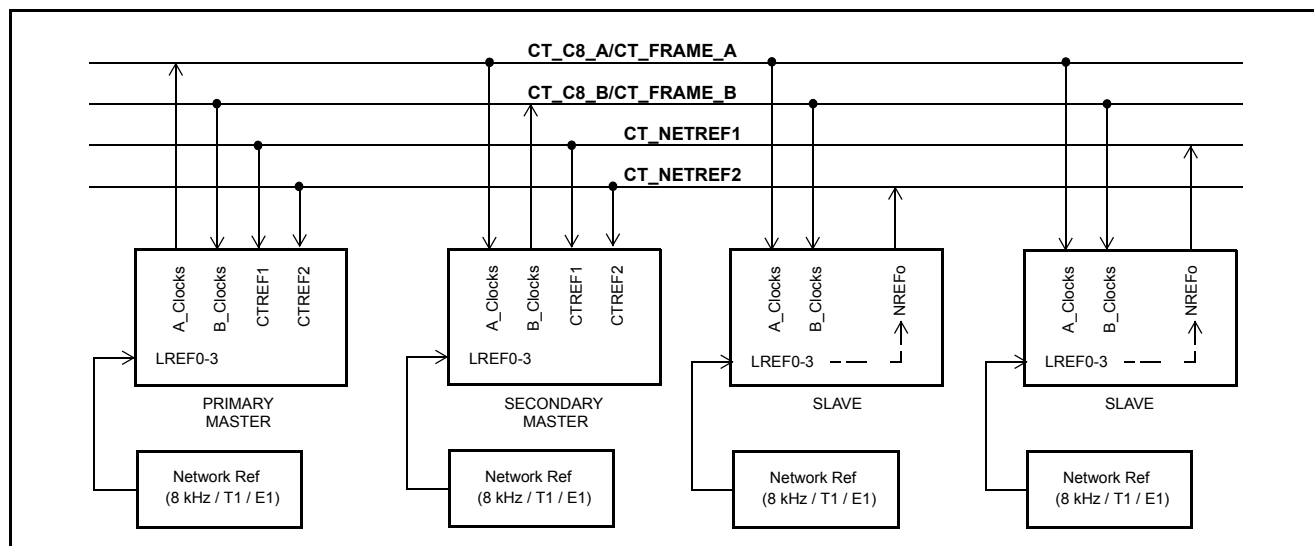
CT_C8_A/CT_FRAME_A

CT_C8_B/CT_FRAME_B

CT_NETREF1

CT_NETREF2

A_Clocks B_Clocks CTREF1 CTREF2

LREF0-3

PRIMARY MASTER

Network Ref (8 kHz / T1 / E1)

A_Clocks B_Clocks CTREF1 CTREF2

LREF0-3

SECONDARY MASTER

Network Ref (8 kHz / T1 / E1)

A_Clocks B_Clocks NREFo

LREF0-3

SLAVE

Network Ref (8 kHz / T1 / E1)

A_Clocks B_Clocks NREFo

LREF0-3

SLAVE

Network Ref (8 kHz / T1 / E1)